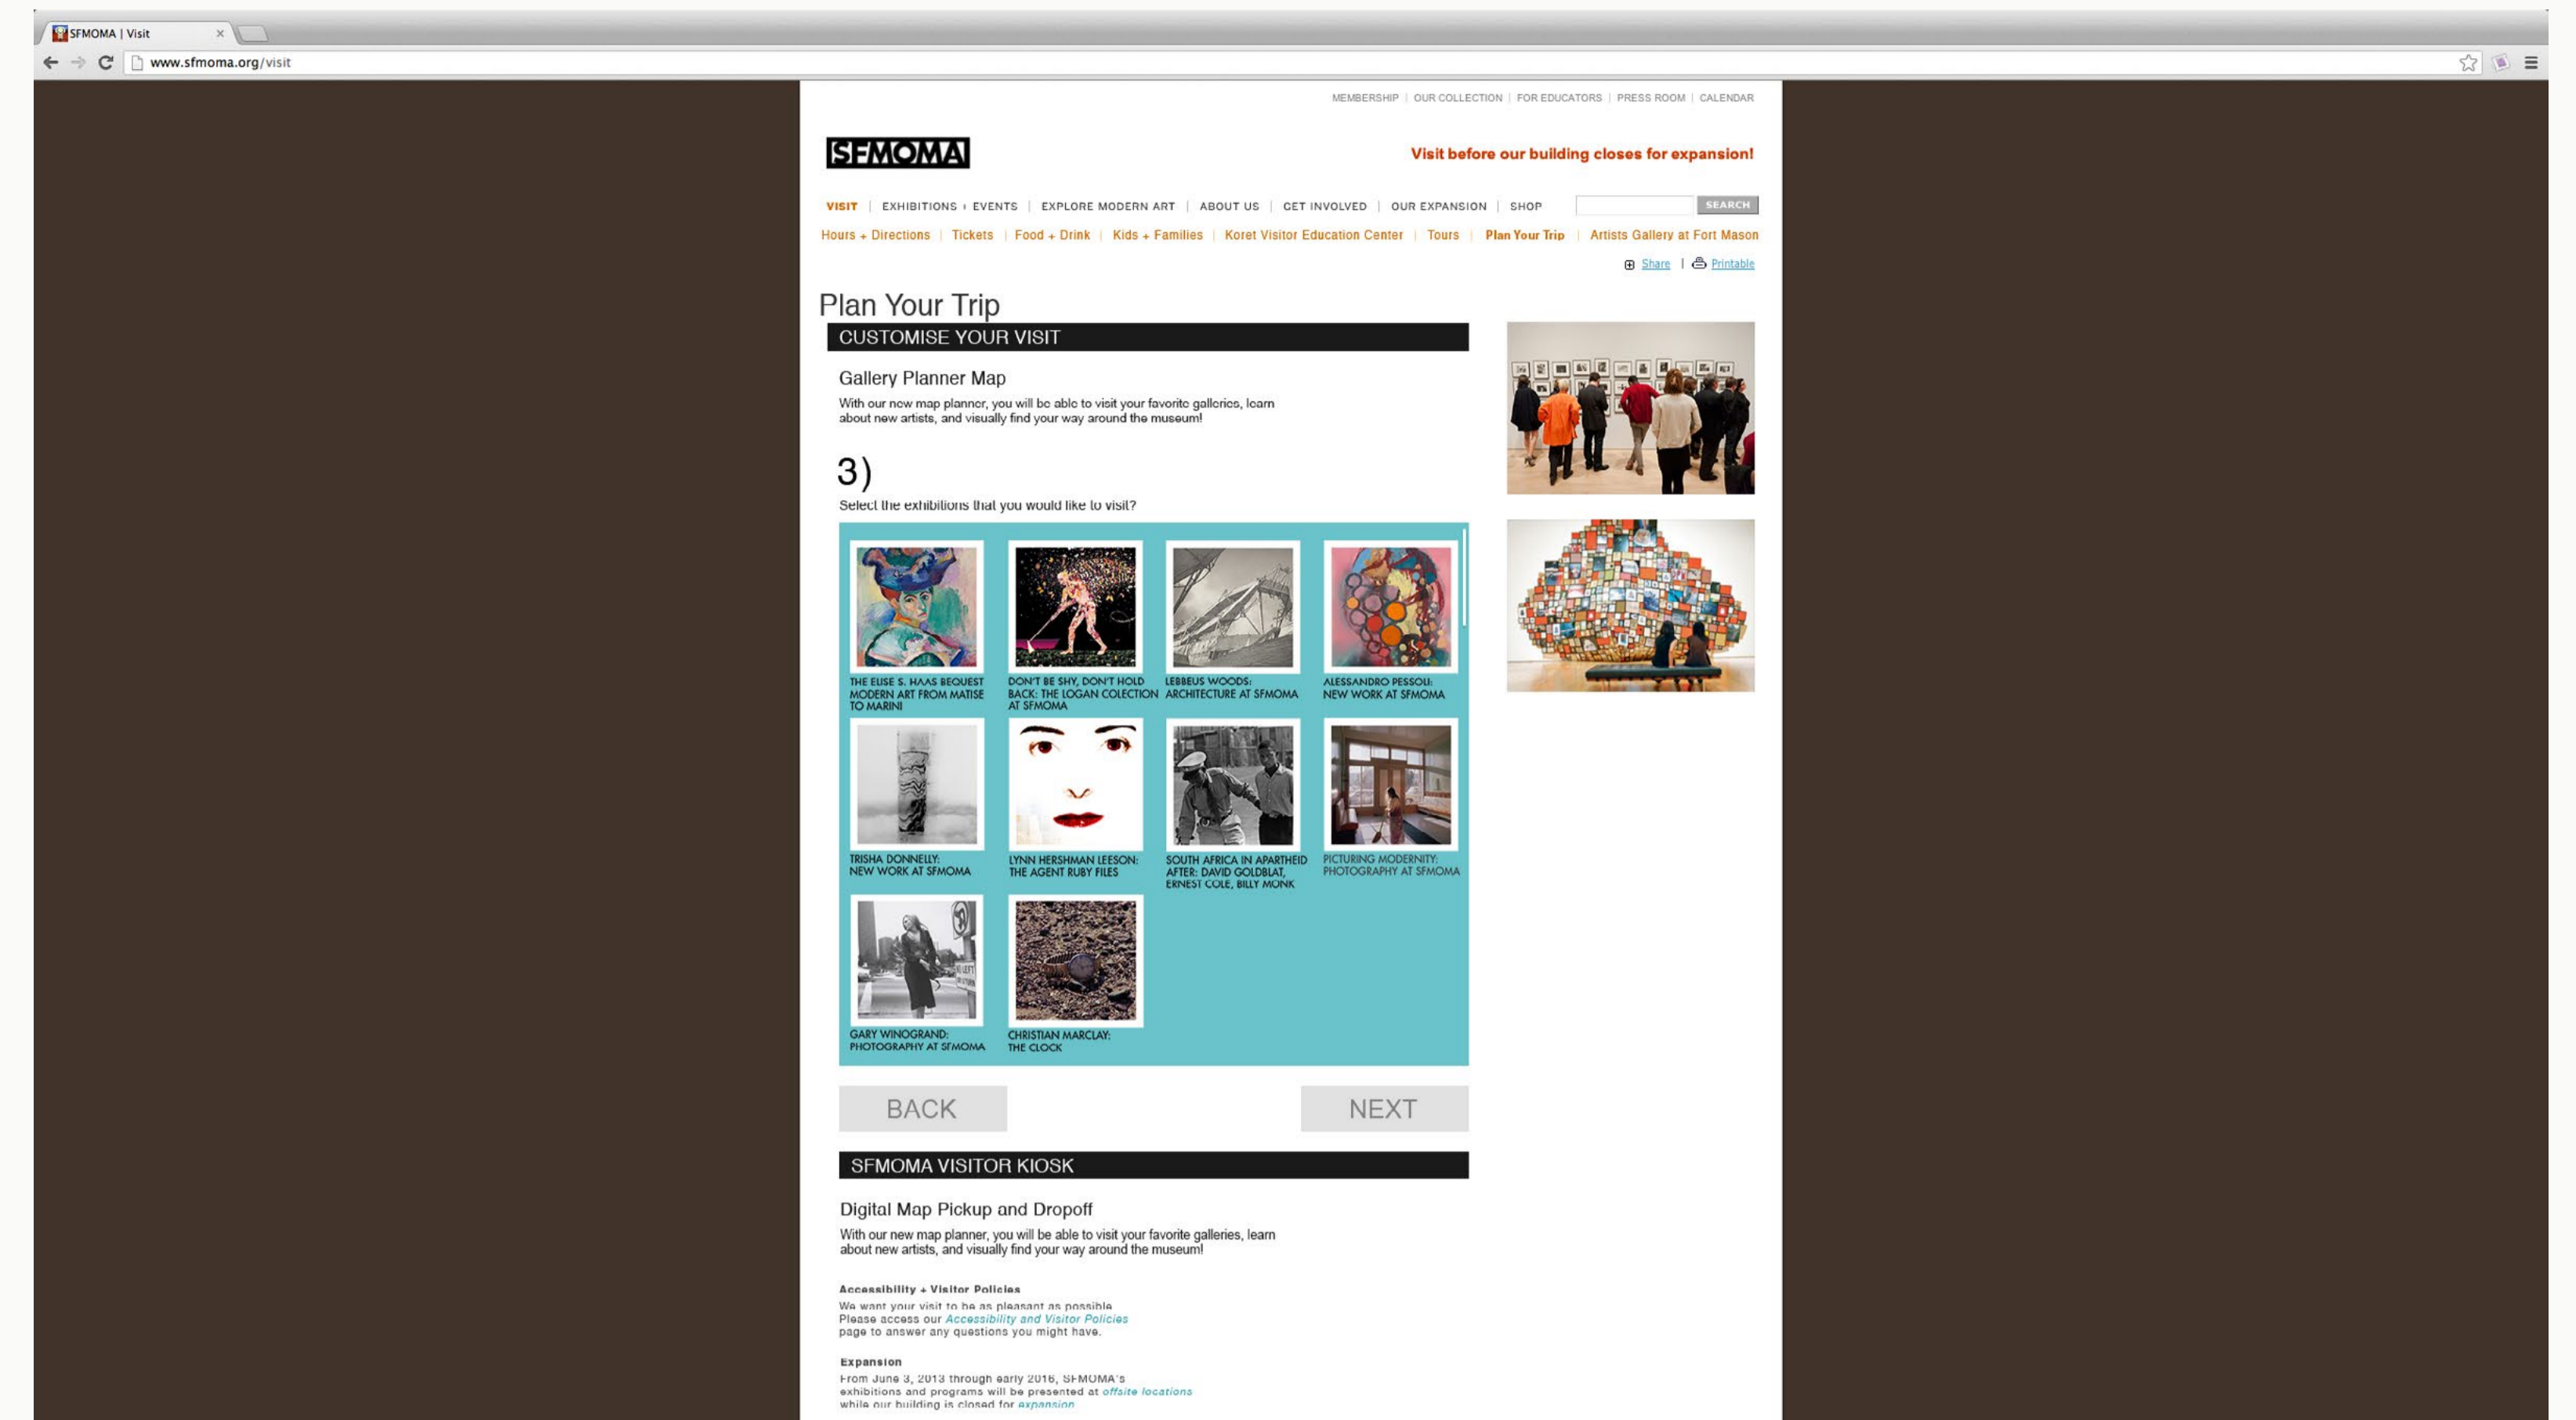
SFMOMA | Visit ×

www.sfmoma.org/visit

MEMBERSHIP | OUR COLLECTION | FOR EDUCATORS | PRESS ROOM | CALENDAR

SFMOMA

Visit before our building closes for expansion!

VISIT | EXHIBITIONS + EVENTS | EXPLORE MODERN ART | ABOUT US | GET INVOLVED | OUR EXPANSION | SHOP

SEARCH

Hours + Directions | Tickets | Food + Drink | Kids + Families | Koret Visitor Education Center | Tours | Plan Your Trip | Artists Gallery at Fort Mason

Share | Printable

Plan Your Trip

CUSTOMISE YOUR VISIT

Gallery Planner Map

With our new map planner, you will be able to visit your favorite galleries, learn about new artists, and visually find your way around the museum!

3)

Select the exhibitions that you would like to visit?

THE ELISE S. HAAS BEQUEST MODERN ART FROM MATISE TO MARINI

DON'T BE SHY, DON'T HOLD BACK: THE LOGAN COLECTION AT SFMOMA

LEBBEUS WOODS: ARCHITECTURE AT SFMOMA

ALESSANDRO PESSOLI: NEW WORK AT SFMOMA

TRISHA DONNELLY: NEW WORK AT SFMOMA

LYNN HERSHMAN LEESON: THE AGENT RUBY FILES

SOUTH AFRICA IN APARTHEID AFTER: DAVID GOLDBLAT, ERNEST COLE, BILLY MONK

PICTURING MODERNITY: PHOTOGRAPHY AT SFMOMA

GARY WINOGRAND: PHOTOGRAPHY AT SFMOMA

CHRISTIAN MARCLAY: THE CLOCK

BACK

NEXT

SFMOMA VISITOR KIOSK

Digital Map Pickup and Dropoff

With our new map planner, you will be able to visit your favorite galleries, learn about new artists, and visually find your way around the museum!

Accessibility + Visitor Policies

We want your visit to be as pleasant as possible. Please access our Accessibility and Visitor Policies page to answer any questions you might have.

Expansion

From June 3, 2013 through early 2016, SFMOMA's exhibitions and programs will be presented at offsite locations while our building is closed for expansion.